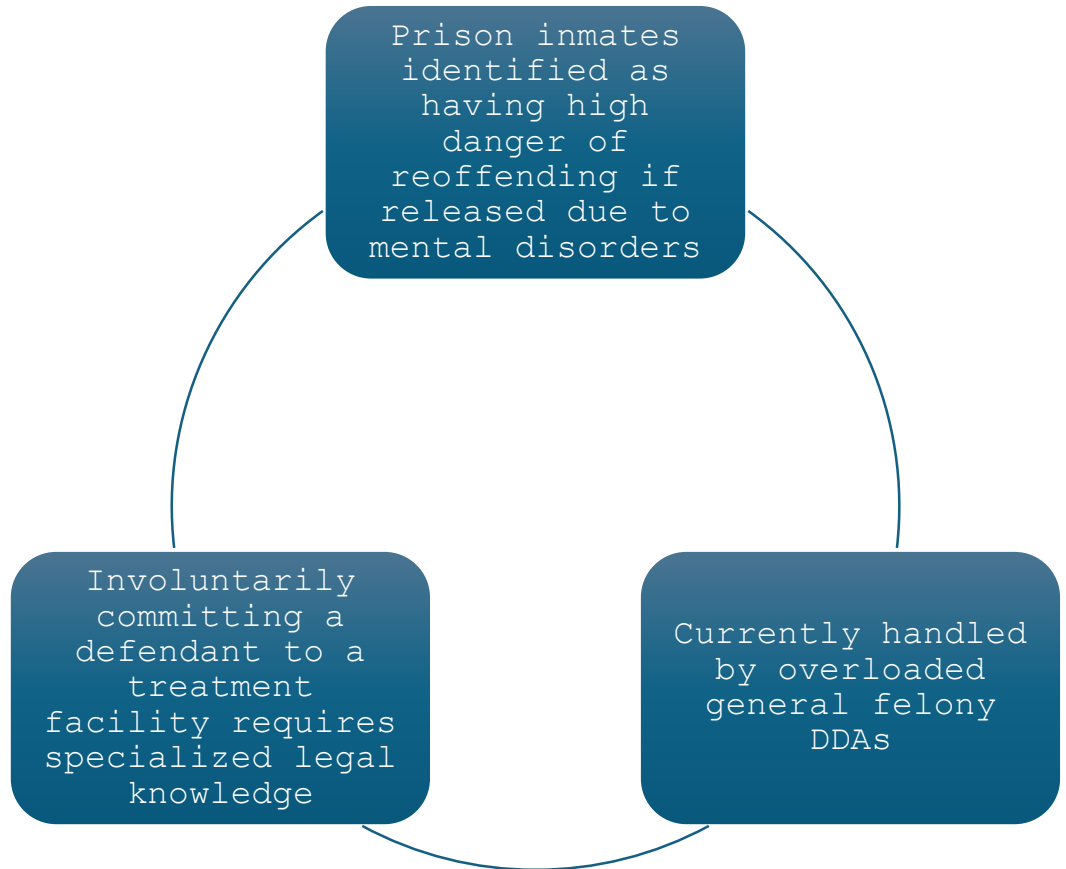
Prison inmates identified as having high danger of reoffending if released due to mental disorders

Currently handled by overloaded general felony DDAs

Involuntarily committing a defendant to a treatment facility requires specialized legal knowledge